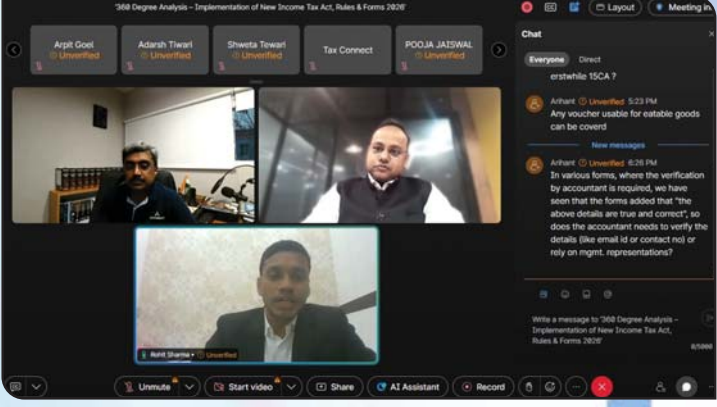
'360 Degree Analysis – Implementation of New Income Tax Act, Rules & Forms 2026'

Layout

Meeting in

Arpit Goel
Unverified

Adarsh Tiwari
Unverified

Shweta Tewari
Unverified

Tax Connect

POOJA JAISWAL
Unverified

Rohit Sharma • Unverified

Chat

Everyone

Direct

erstwhile 15CA ?

Arihant Unverified 5:23 PM
Any voucher usable for eatable goods can be coverd

New messages

Arihant Unverified 6:26 PM
In various forms, where the verification by accountant is required, we have seen that the forms added that "the above details are true and correct", so does the accountant needs to verify the details (like email id or contact no) or rely on mgmt. representations?

Write a message to '360 Degree Analysis – Implementation of New Income Tax Act, Rules & Forms 2026'

0/5000

Unmute

Start video

Share

AI Assistant

Record